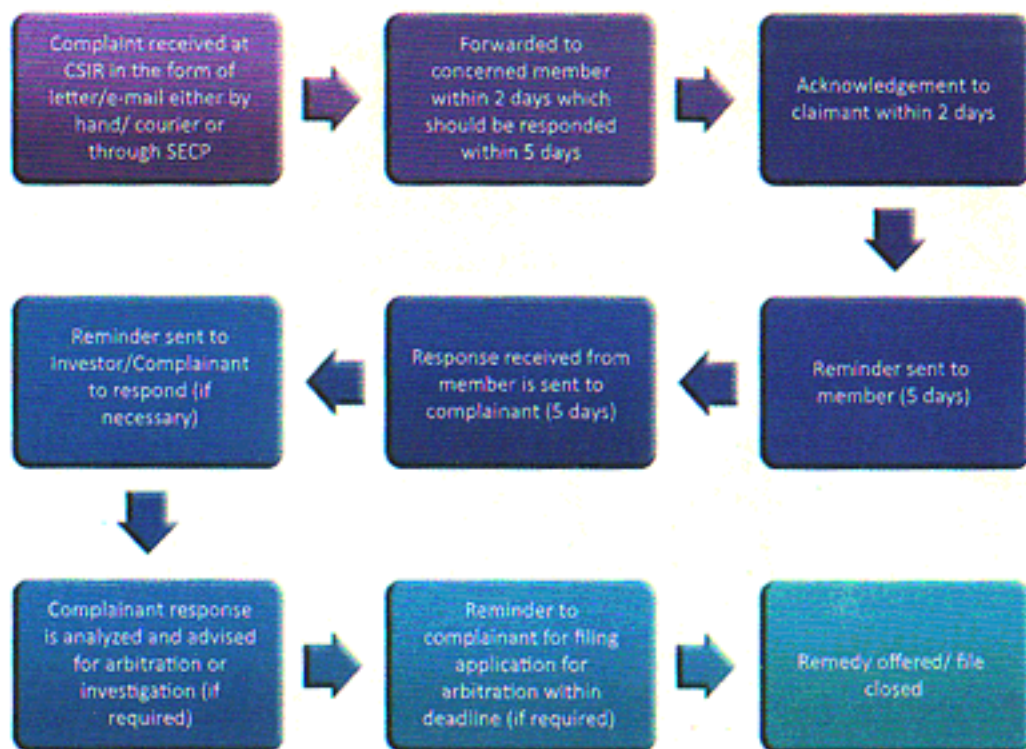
Complaint received at CSIR in the form of letter/e-mail either by hand/ courier or through SECP

Forwarded to concerned member within 2 days which should be responded within 5 days

Acknowledgement to claimant within 2 days

Reminder sent to member (5 days)

Response received from member is sent to complainant (5 days)

Reminder sent to Investor/Complainant to respond (if necessary)

Complainant response is analyzed and advised for arbitration or investigation (if required)

Reminder to complainant for filing application for arbitration within deadline (if required)

Remedy offered/ file closed